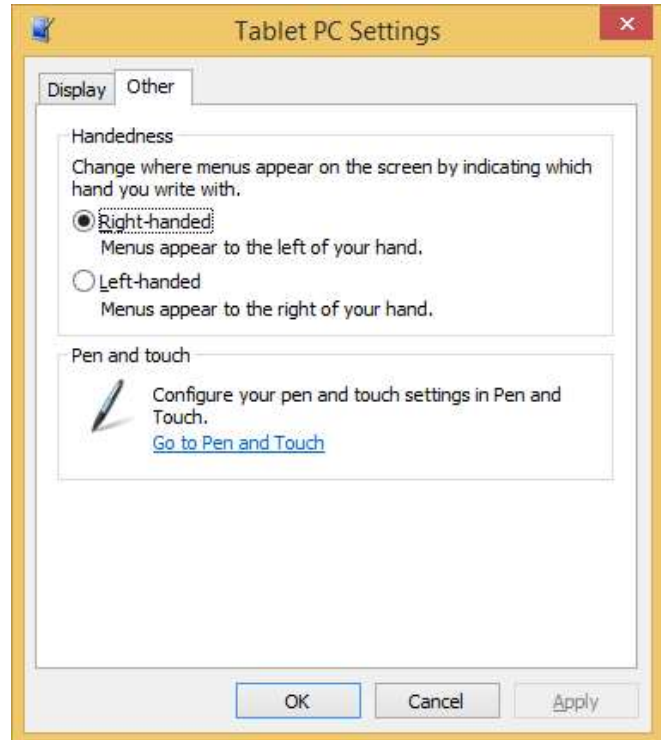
Tablet PC Settings

Display Other

Handedness

Change where menus appear on the screen by indicating which hand you write with.

Right-handed

Menus appear to the left of your hand.

Left-handed

Menus appear to the right of your hand.

Pen and touch

Configure your pen and touch settings in Pen and Touch.

Go to Pen and Touch

OK Cancel Apply